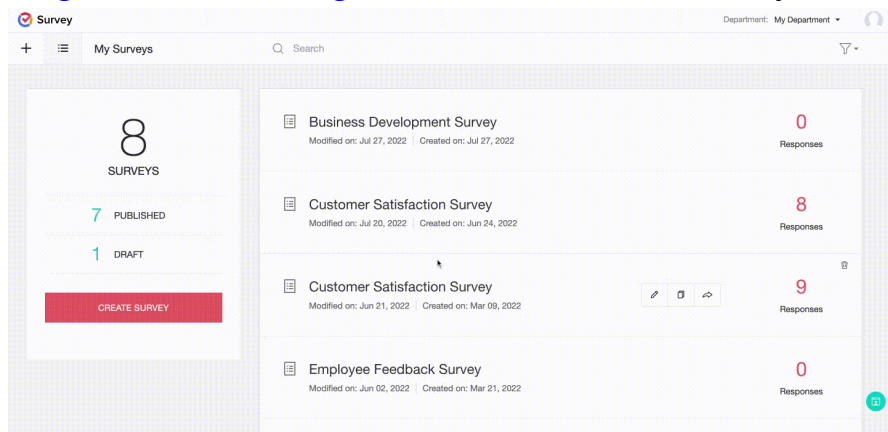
Survey

Department: My Department

+

My Surveys

Search

8

SURVEYS

7 PUBLISHED

1 DRAFT

CREATE SURVEY

Business Development Survey
Modified on: Jul 27, 2022 | Created on: Jul 27, 2022

0
Responses

Customer Satisfaction Survey
Modified on: Jul 20, 2022 | Created on: Jun 24, 2022

8
Responses

Customer Satisfaction Survey
Modified on: Jun 21, 2022 | Created on: Mar 09, 2022

9
Responses

Employee Feedback Survey
Modified on: Jun 02, 2022 | Created on: Mar 21, 2022

0
Responses